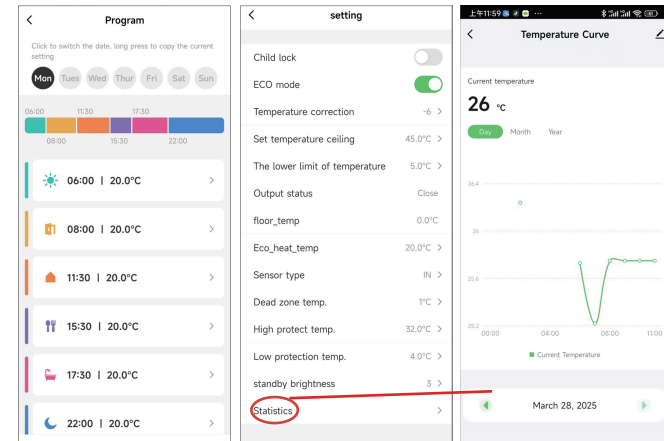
<
Program
Click to switch the date, long press to copy the current setting
Mon Tues Wed Thur Fri Sat Sun
06:00 11:30 17:30
08:00 15:30 22:00
06:00 | 20.0°C >
08:00 | 20.0°C >
11:30 | 20.0°C >
15:30 | 20.0°C >
17:30 | 20.0°C >
22:00 | 20.0°C >

<
setting
Child lock
ECO mode
Temperature correction -6 >
Set temperature ceiling 45.0°C >
The lower limit of temperature 5.0°C >
Output status Close
floor_temp 0.0°C
Eco_heat_temp 20.0°C >
Sensor type IN >
Dead zone temp. 1°C >
High protect temp. 32.0°C >
Low protection temp. 4.0°C >
standby brightness 3 >
Statistics >

上午11:59
<
Temperature Curve
Current temperature
26 °C
Day Month Year
26.4
26
25.6
25.2
00:00 04:00 08:00 11:00
Current Temperature
March 28, 2025